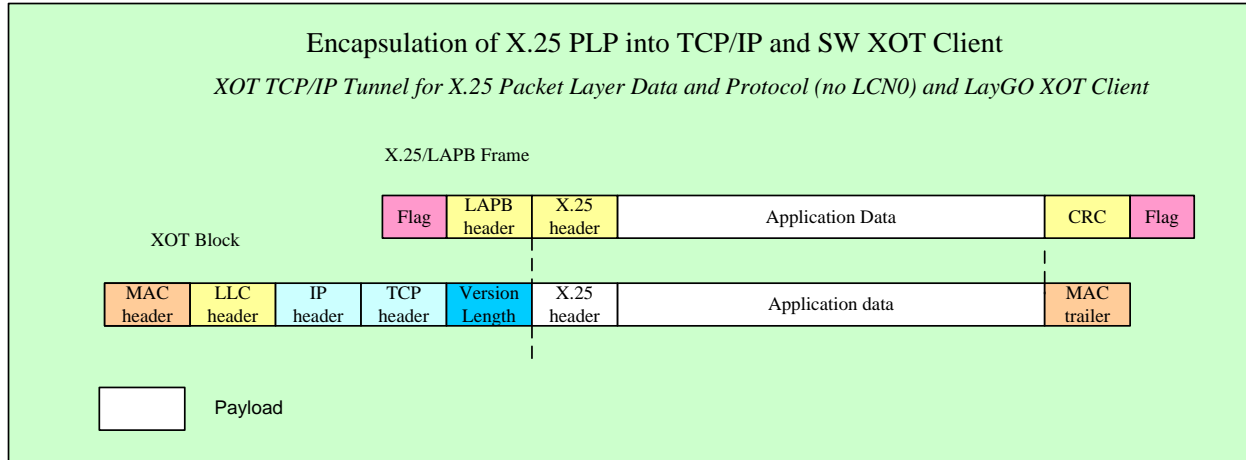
Encapsulation of X.25 PLP into TCP/IP and SW XOT Client

XOT TCP/IP Tunnel for X.25 Packet Layer Data and Protocol (no LCN0) and LayGO XOT Client

X.25/LAPB Frame

| Flag | LAPB header | X.25 header | Application Data | CRC | Flag |
|---|---|---|---|---|---|

XOT Block

| MAC header | LLC header | IP header | TCP header | Version Length | X.25 header | Application data | MAC trailer |
|---|---|---|---|---|---|---|---|

Payload